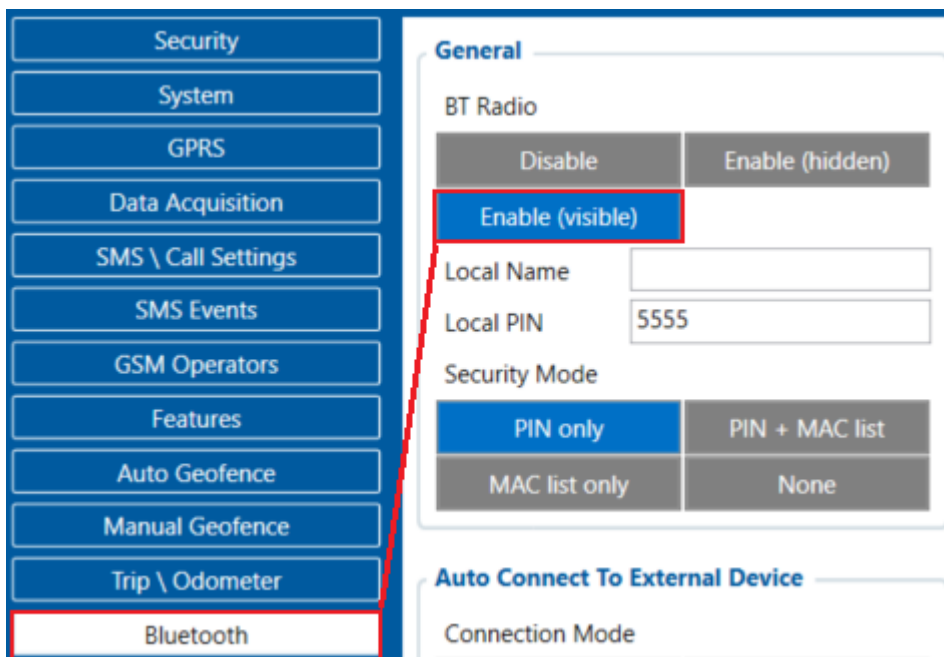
Security
System
GPRS
Data Acquisition
SMS \ Call Settings
SMS Events
GSM Operators
Features
Auto Geofence
Manual Geofence
Trip \ Odometer
Bluetooth

General
BT Radio
Disable
Enable (hidden)
Enable (visible)
Local Name
Local PIN 5555
Security Mode
PIN only
PIN + MAC list
MAC list only
None

Auto Connect To External Device
Connection Mode